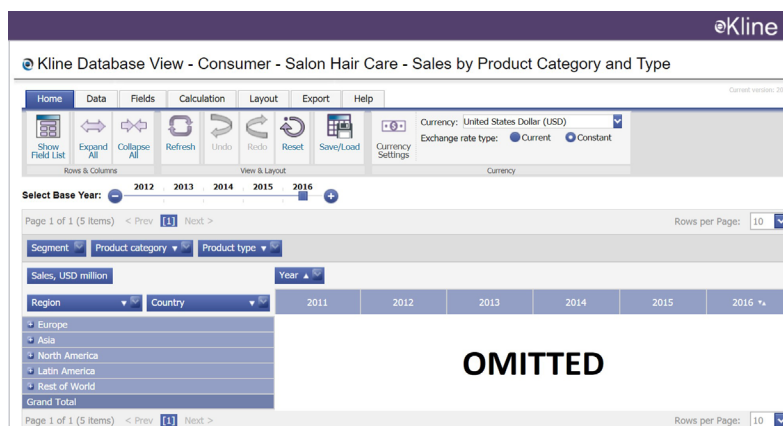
Kline

Kline Database View - Consumer - Salon Hair Care - Sales by Product Category and Type

Current version: 20

Home | Data | Fields | Calculation | Layout | Export | Help

Show Field List | Expand All | Collapse All | Refresh | Undo | Redo | Reset | Save/Load | Currency Settings

Rows & Columns | View & Layout | Currency

Currency: United States Dollar (USD)

Exchange rate type: Current Constant

Select Base Year: 2012 2013 2014 2015 2016

Page 1 of 1 (5 items) < Prev [1] Next >

Rows per Page: 10

Segment | Product category | Product type

Sales, USD million

Year

| Region | Country | 2011 | 2012 | 2013 | 2014 | 2015 | 2016 |
|---|---|---|---|---|---|---|---|
| Europe | | | | | | | |
| Asia | | | | | | | |
| North America | | | | | | | |
| Latin America | | | | | | | |
| Rest of World | | | | | | | |
| Grand Total | | | | | | | |

OMITTED

Page 1 of 1 (5 items) < Prev [1] Next >

Rows per Page: 10